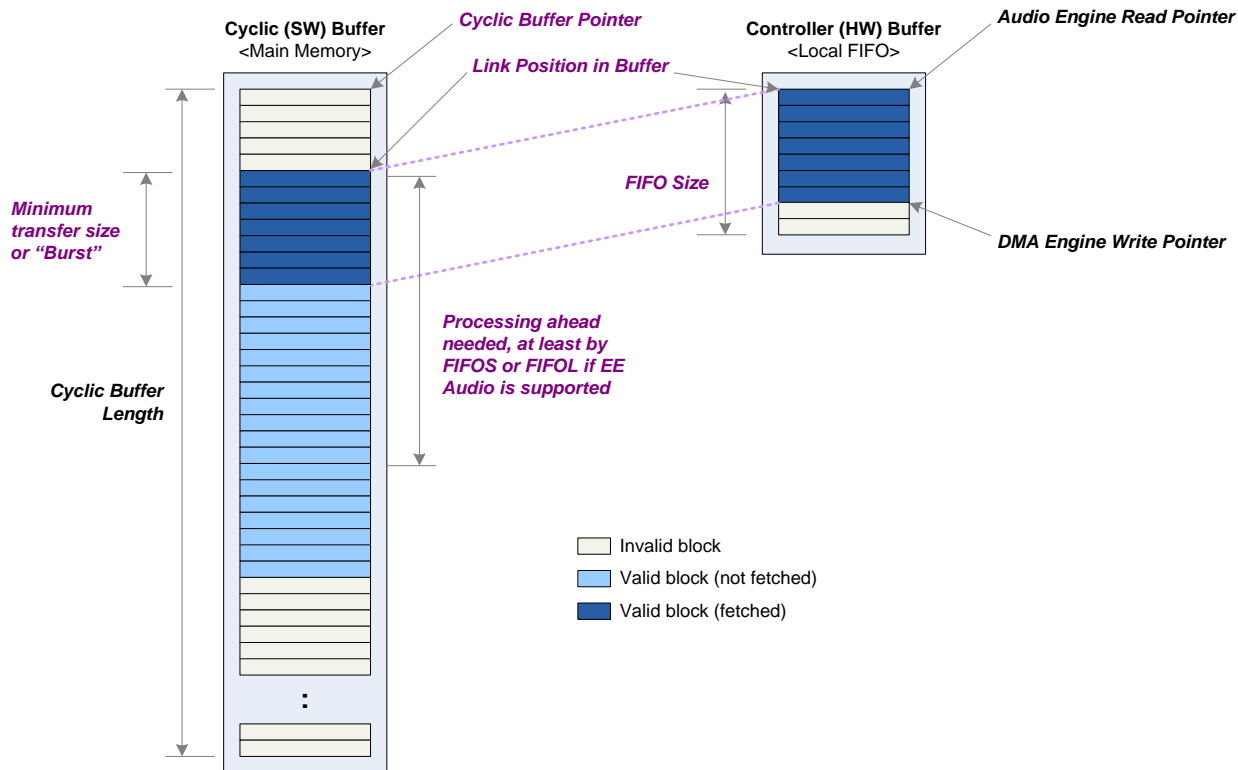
Cyclic (SW) Buffer
<Main Memory>

Cyclic Buffer Pointer

Link Position in Buffer

Controller (HW) Buffer
<Local FIFO>

Audio Engine Read Pointer

FIFO Size

DMA Engine Write Pointer

Minimum transfer size or "Burst"

Processing ahead needed, at least by FIFOS or FIFOL if EE Audio is supported

Cyclic Buffer Length

:

Invalid block

Valid block (not fetched)

Valid block (fetched)